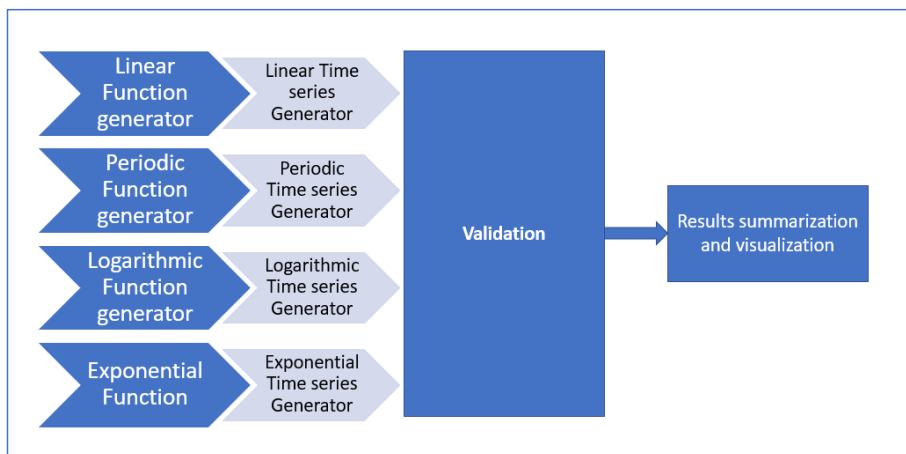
Linear Function generator

Linear Time series Generator

Periodic Function generator

Periodic Time series Generator

Logarithmic Function generator

Logarithmic Time series Generator

Exponential Function

Exponential Time series Generator

Validation

Results summarization and visualization